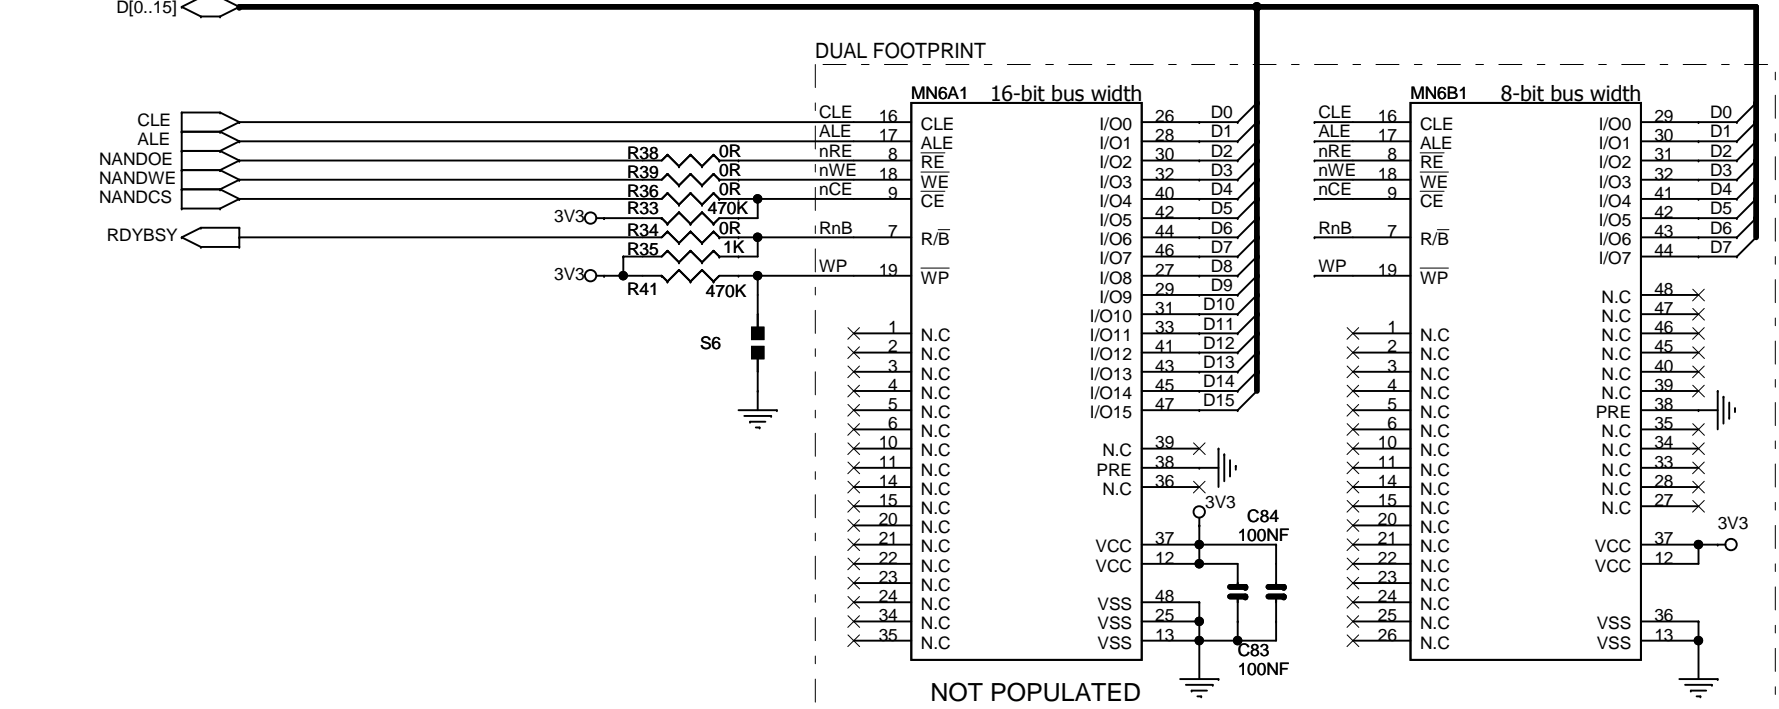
D[0..15]

DUAL FOOTPRINT

CLE
ALE
NANDOE
NANDWE
NANDCS
RDYBSY

R38 0R
R39 0R
R36 0R
3V3 R33 470K
R34 0R
R35 1K
3V3 R41 470K

S6

CLE
ALE
nRE
nWE
nCE
RnB
WP

MN6A1 16-bit bus width

16 CLE
17 ALE
8 $\overline{RE}$
18 $\overline{WE}$
9 $\overline{CE}$
7 R/$\overline{B}$
19 $\overline{WP}$

1 N.C
2 N.C
3 N.C
4 N.C
5 N.C
6 N.C
10 N.C
11 N.C
14 N.C
15 N.C
20 N.C
21 N.C
22 N.C
23 N.C
24 N.C
34 N.C
35 N.C

I/O0 26 D0
I/O1 28 D1
I/O2 30 D2
I/O3 32 D3
I/O4 40 D4
I/O5 42 D5
I/O6 44 D6
I/O7 46 D7
I/O8 27 D8
I/O9 29 D9
I/O10 31 D10
I/O11 33 D11
I/O12 41 D12
I/O13 43 D13
I/O14 45 D14
I/O15 47 D15

N.C 39
PRE 38
N.C 36
3V3
C84 100NF
VCC 37
VCC 12
VSS 48
VSS 25
VSS 13
C83 100NF

NOT POPULATED

CLE
ALE
nRE
nWE
nCE
RnB
WP

MN6B1 8-bit bus width

16 CLE
17 ALE
8 $\overline{RE}$
18 $\overline{WE}$
9 $\overline{CE}$
7 R/$\overline{B}$
19 $\overline{WP}$

1 N.C
2 N.C
3 N.C
4 N.C
5 N.C
6 N.C
10 N.C
11 N.C
14 N.C
15 N.C
20 N.C
21 N.C
22 N.C
23 N.C
24 N.C
25 N.C
26 N.C

I/O0 29 D0
I/O1 30 D1
I/O2 31 D2
I/O3 32 D3
I/O4 41 D4
I/O5 42 D5
I/O6 43 D6
I/O7 44 D7

N.C 48
N.C 47
N.C 46
N.C 45
N.C 40
N.C 39
PRE 38
N.C 35
N.C 34
N.C 33
N.C 28
N.C 27

3V3
VCC 37
VCC 12
VSS 36
VSS 13